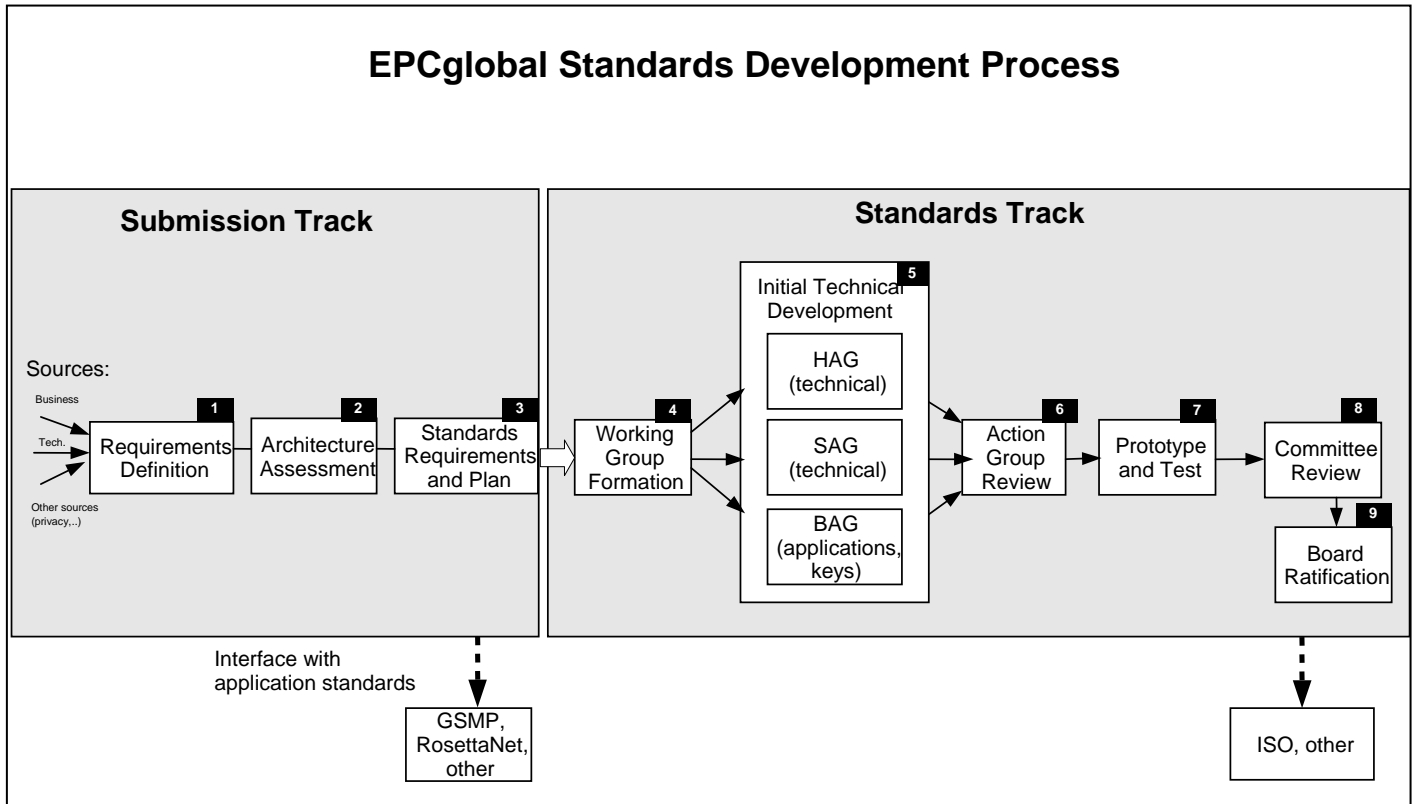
EPCglobal Standards Development Process

Submission Track

Sources:

Business

Tech.

Other sources (privacy,..)

1
Requirements Definition

2
Architecture Assessment

3
Standards Requirements and Plan

Standards Track

4
Working Group Formation

5
Initial Technical Development

HAG (technical)

SAG (technical)

BAG (applications, keys)

6
Action Group Review

7
Prototype and Test

8
Committee Review

9
Board Ratification

Interface with application standards

GSMP, RosettaNet, other

ISO, other